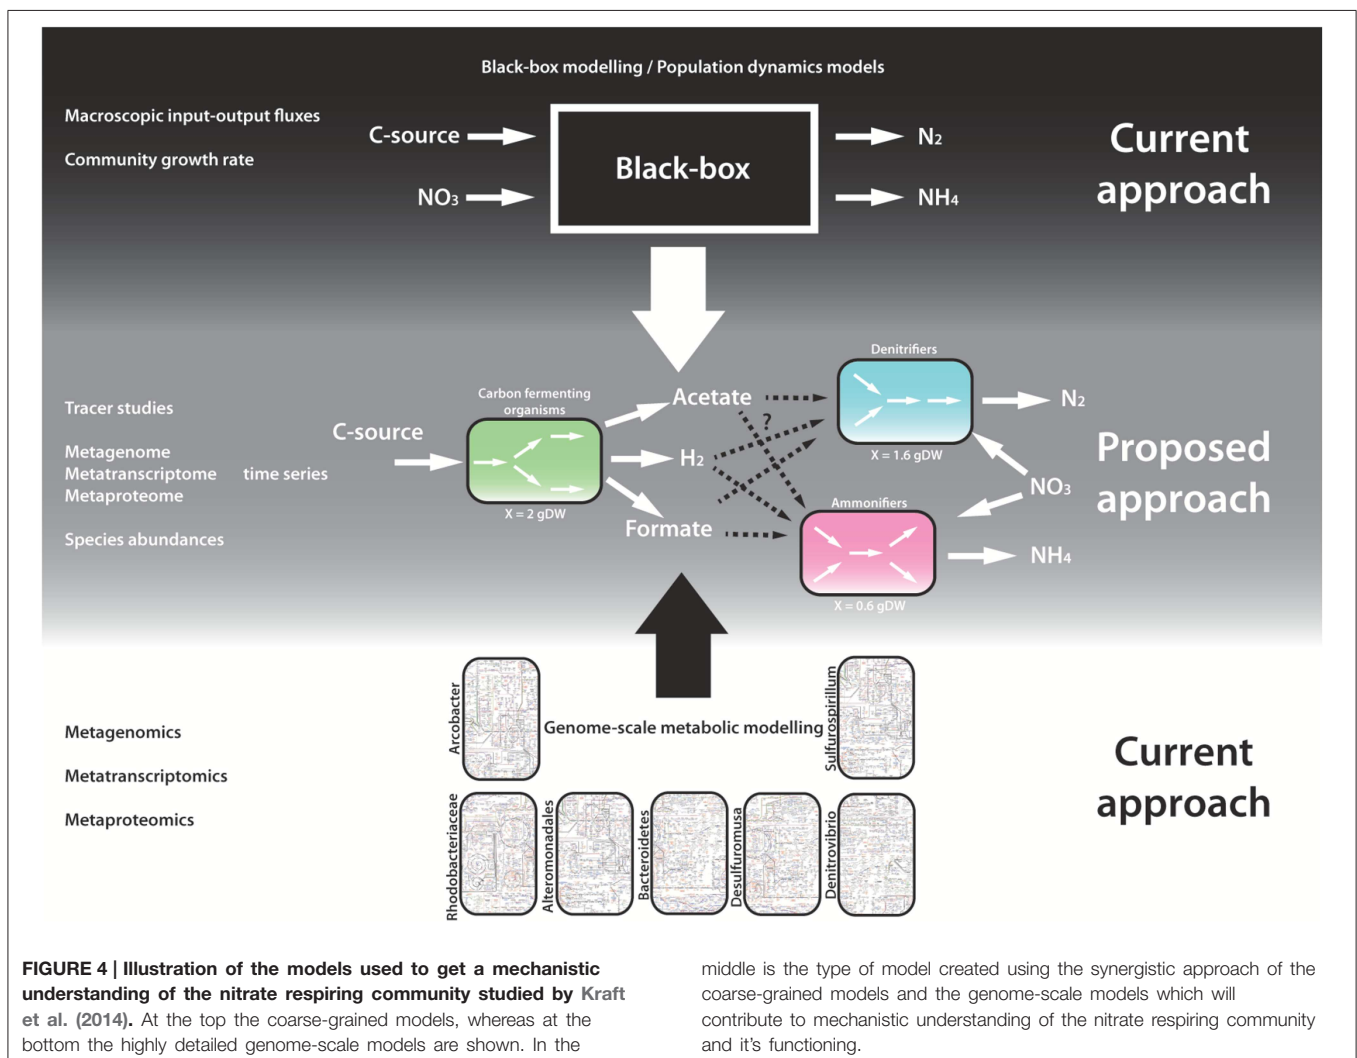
Black-box modelling / Population dynamics models

Macroscopic input-output fluxes

Community growth rate

C-source

$NO_3$

Black-box

$N_2$

$NH_4$

Current approach

Tracer studies

Metagenome
Metatranscriptome
Metaproteome

time series

Species abundances

C-source

Carbon fermenting organisms

X = 2 gDW

Acetate

$H_2$

Formate

?

Denitrifiers

X = 1.6 gDW

$N_2$

$NO_3$

Ammonifiers

X = 0.6 gDW

$NH_4$

Proposed approach

Metagenomics

Metatranscriptomics

Metaproteomics

Arcobacter

Genome-scale metabolic modelling

Sulfurospirillum

Rhodobacteriaceae

Alteromonadales

Bacteroidetes

Desulfuromusa

Denitrovibrio

Current approach

**FIGURE 4 | Illustration of the models used to get a mechanistic understanding of the nitrate respiring community studied by Kraft et al. (2014).** At the top the coarse-grained models, whereas at the bottom the highly detailed genome-scale models are shown. In the middle is the type of model created using the synergistic approach of the coarse-grained models and the genome-scale models which will contribute to mechanistic understanding of the nitrate respiring community and it's functioning.